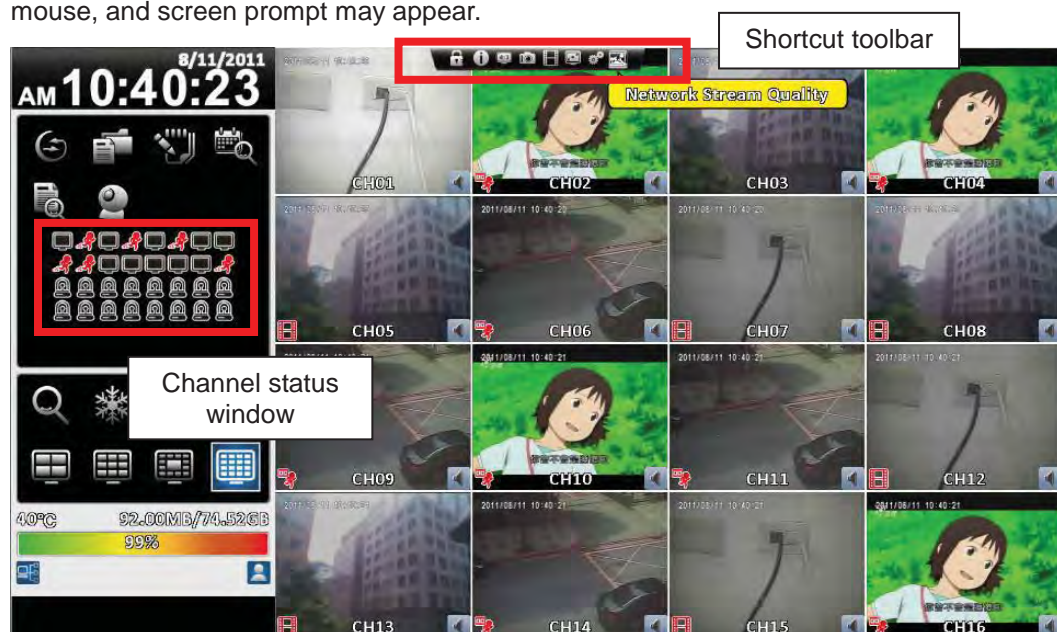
mouse, and screen prompt may appear.

Shortcut toolbar

8/11/2011

AM 10:40:23

Network Stream Quality

CH01

CH02

CH03

CH04

CH05

CH06

CH07

CH08

Channel status window

CH09

CH10

CH11

CH12

40°C

92.00MB/74.52GB

99%

CH13

CH14

CH15

CH16

2011/08/11 10:40:21